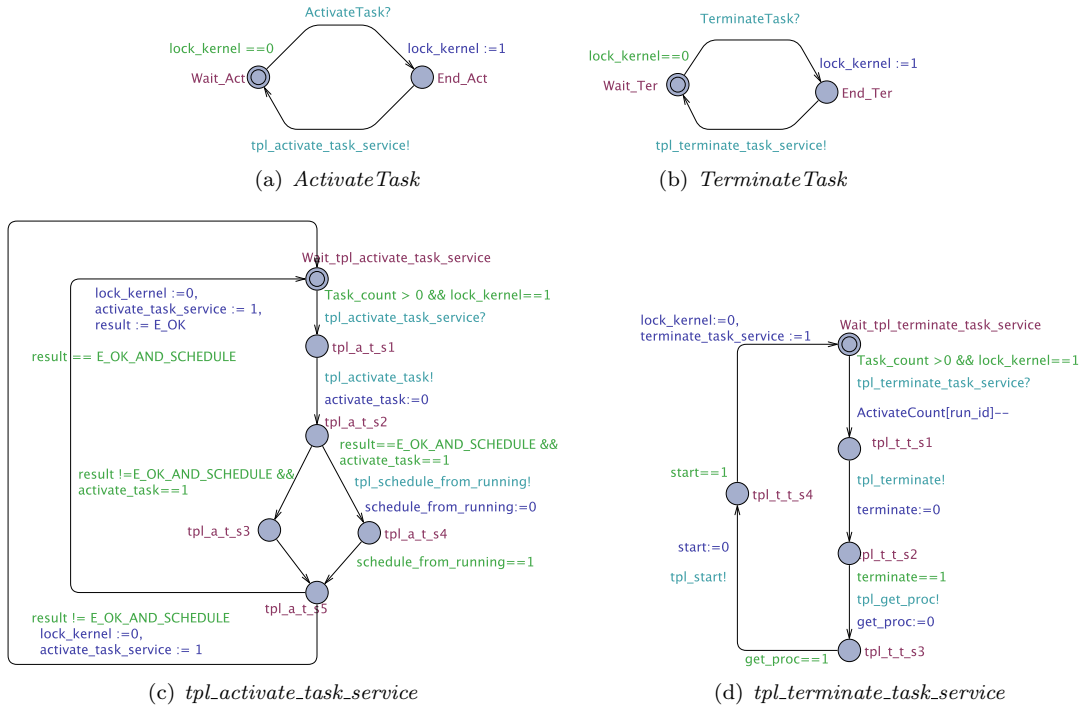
ActivateTask?

lock_kernel ==0

lock_kernel :=1

Wait_Act

End_Act

tpl_activate_task_service!

(a) $ActivateTask$

TerminateTask?

lock_kernel==0

lock_kernel :=1

Wait_Ter

End_Ter

tpl_terminate_task_service!

(b) $TerminateTask$

Wait_tpl_activate_task_service

lock_kernel :=0,
activate_task_service := 1,
result := E_OK

Task_count > 0 && lock_kernel==1

tpl_activate_task_service?

result == E_OK_AND_SCHEDULE

tpl_a_t_s1

tpl_activate_task!

activate_task:=0

tpl_a_t_s2

result==E_OK_AND_SCHEDULE &&
activate_task==1

result !=E_OK_AND_SCHEDULE &&
activate_task==1

tpl_schedule_from_running!

schedule_from_running:=0

tpl_a_t_s3

tpl_a_t_s4

schedule_from_running==1

tpl_a_t_s5

result != E_OK_AND_SCHEDULE
lock_kernel :=0,
activate_task_service := 1

(c) $tpl\_activate\_task\_service$

lock_kernel:=0,
terminate_task_service :=1

Wait_tpl_terminate_task_service

Task_count >0 && lock_kernel==1

tpl_terminate_task_service?

ActivateCount[run_id]--

tpl_t_t_s1

start==1

tpl_t_t_s4

tpl_terminate!

terminate:=0

start:=0

tpl_start!

pl_t_t_s2

terminate==1

tpl_get_proc!

get_proc:=0

get_proc==1

tpl_t_t_s3

(d) $tpl\_terminate\_task\_service$